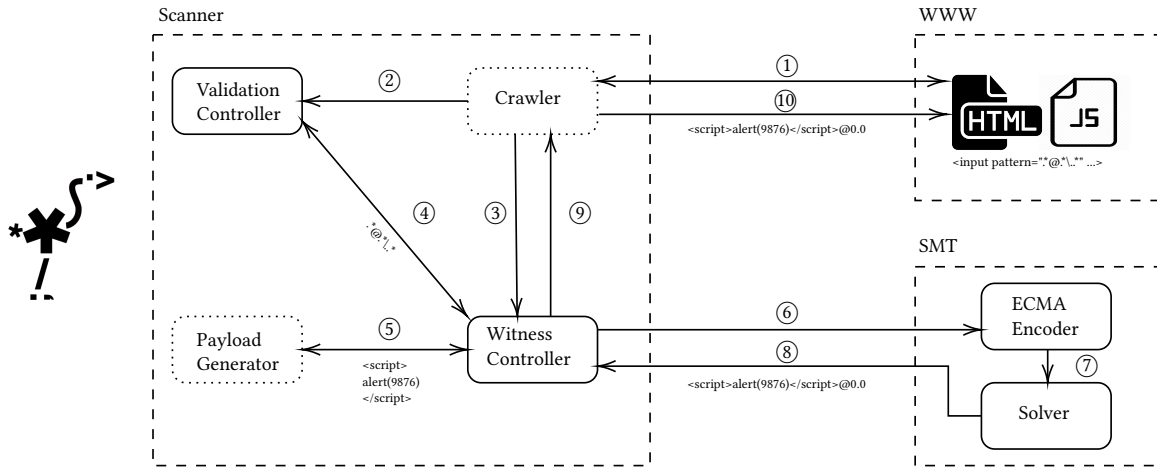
Scanner

WWW

Validation Controller

②

Crawler

①

⑩

HTML

JS

<script>alert(9876)</script>@0.0

<input pattern=".*@.*\..*" ...>

④

.*@.*\..*

③

⑨

SMT

Payload Generator

⑤

<script>
alert(9876)
</script>

Witness Controller

⑥

⑧

ECMA Encoder

⑦

<script>alert(9876)</script>@0.0

Solver